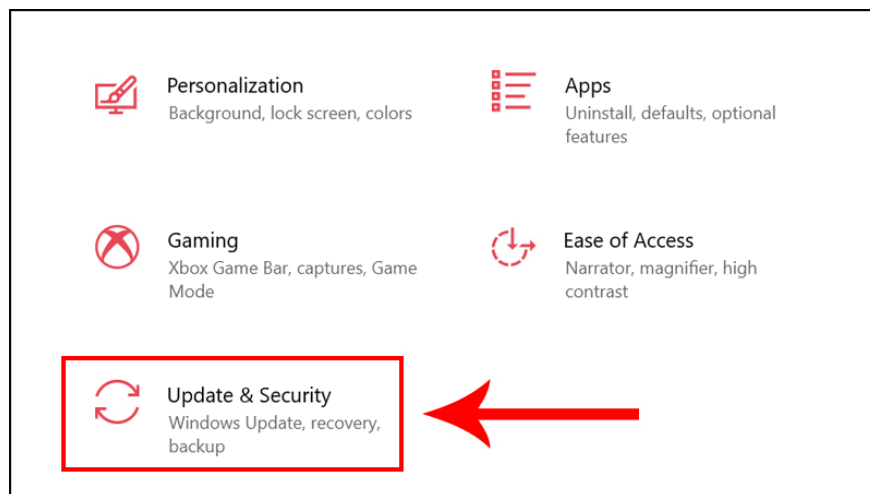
Personalization
Background, lock screen, colors

Apps
Uninstall, defaults, optional features

Gaming
Xbox Game Bar, captures, Game Mode

Ease of Access
Narrator, magnifier, high contrast

Update & Security
Windows Update, recovery, backup